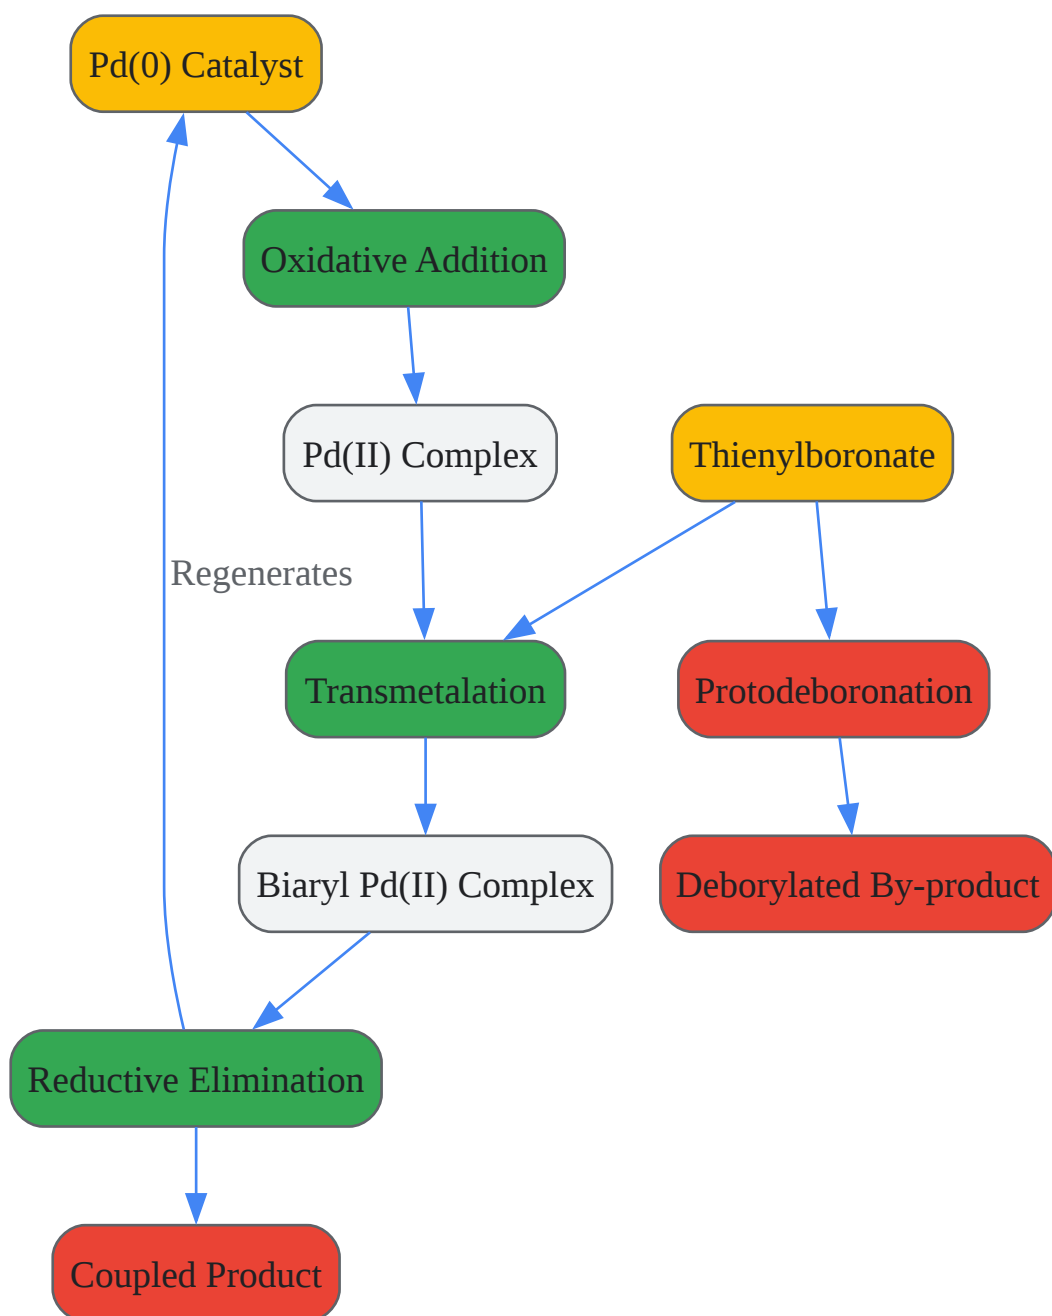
Pd(0) Catalyst

Oxidative Addition

Pd(II) Complex

Thienylboronate

Regenerates

Transmetalation

Protodeboronation

Biaryl Pd(II) Complex

Deborylated By-product

Reductive Elimination

Coupled Product